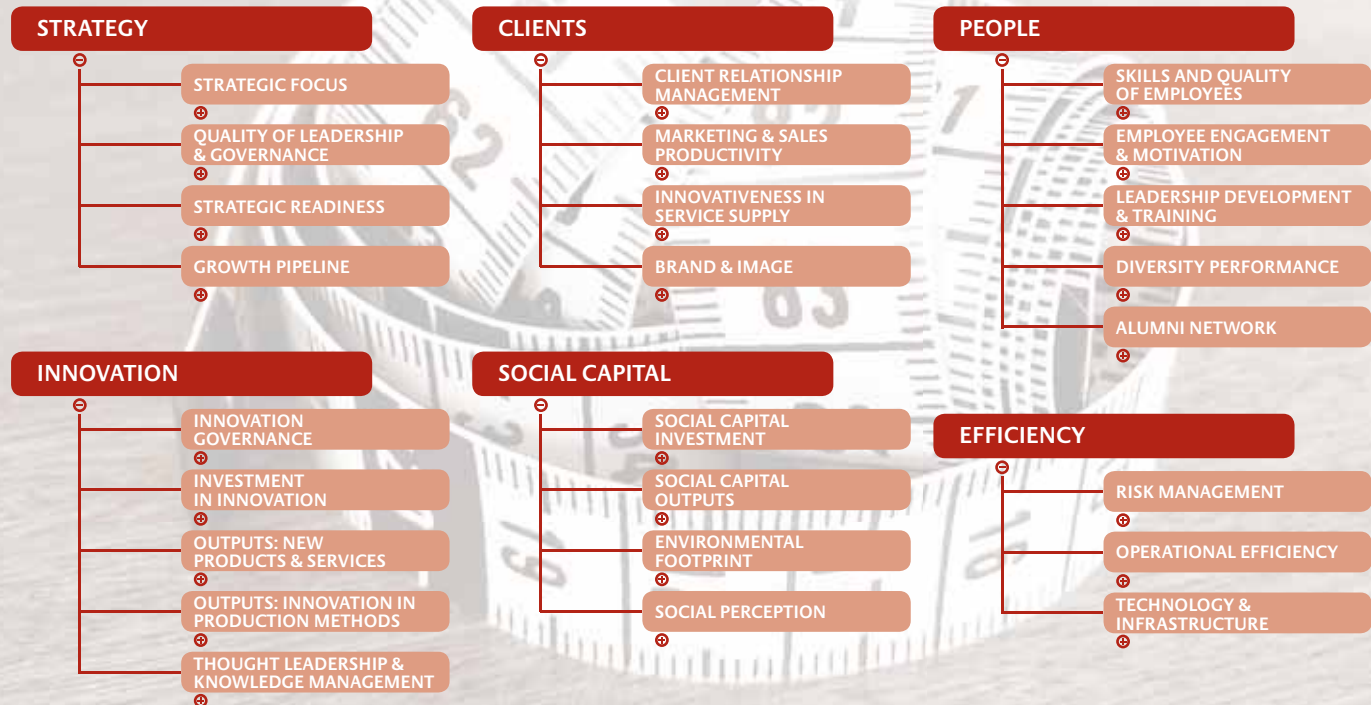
STRATEGY
STRATEGIC FOCUS
QUALITY OF LEADERSHIP & GOVERNANCE
STRATEGIC READINESS
GROWTH PIPELINE

CLIENTS
CLIENT RELATIONSHIP MANAGEMENT
MARKETING & SALES PRODUCTIVITY
INNOVATIVENESS IN SERVICE SUPPLY
BRAND & IMAGE

PEOPLE
SKILLS AND QUALITY OF EMPLOYEES
EMPLOYEE ENGAGEMENT & MOTIVATION
LEADERSHIP DEVELOPMENT & TRAINING
DIVERSITY PERFORMANCE
ALUMNI NETWORK

INNOVATION
INNOVATION GOVERNANCE
INVESTMENT IN INNOVATION
OUTPUTS: NEW PRODUCTS & SERVICES
OUTPUTS: INNOVATION IN PRODUCTION METHODS
THOUGHT LEADERSHIP & KNOWLEDGE MANAGEMENT

SOCIAL CAPITAL
SOCIAL CAPITAL INVESTMENT
SOCIAL CAPITAL OUTPUTS
ENVIRONMENTAL FOOTPRINT
SOCIAL PERCEPTION

EFFICIENCY
RISK MANAGEMENT
OPERATIONAL EFFICIENCY
TECHNOLOGY & INFRASTRUCTURE